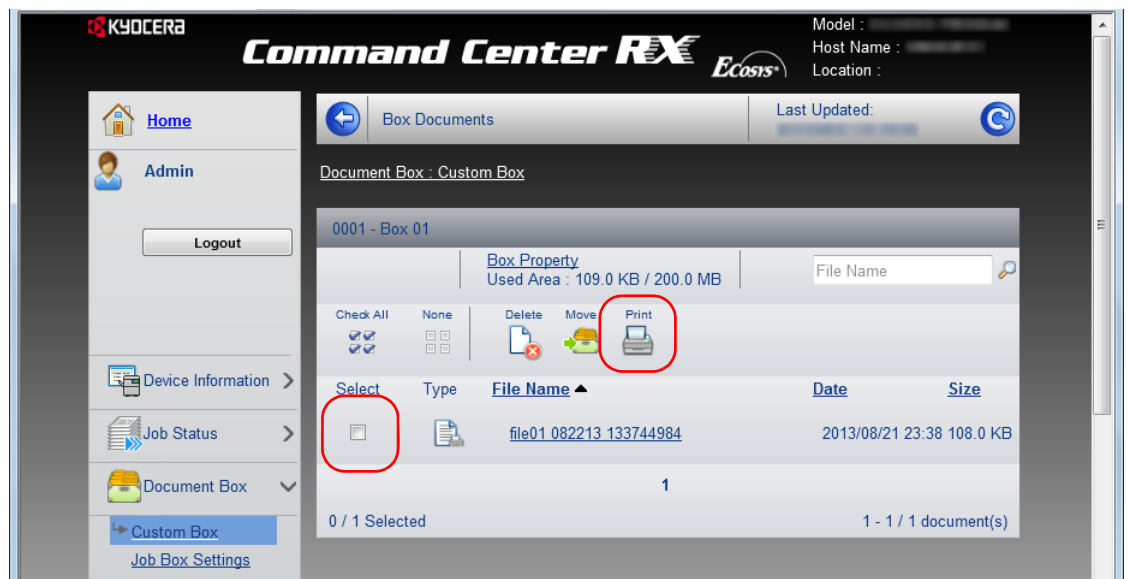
KYOCERA

Command Center RX

ECOSYS

Model : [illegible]
Host Name : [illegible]
Location :

Home

Admin

Logout

Device Information

Job Status

Document Box

Custom Box

Job Box Settings

Box Documents

Last Updated:
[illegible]

Document Box : Custom Box

0001 - Box 01

Box Property
Used Area : 109.0 KB / 200.0 MB

File Name

Check All

None

Delete

Move

Print

| Select | Type | File Name ▲ | Date | Size |
|---|---|---|---|---|
| | | file01 082213 133744984 | 2013/08/21 23:38 | 108.0 KB |

1

0 / 1 Selected

1 - 1 / 1 document(s)